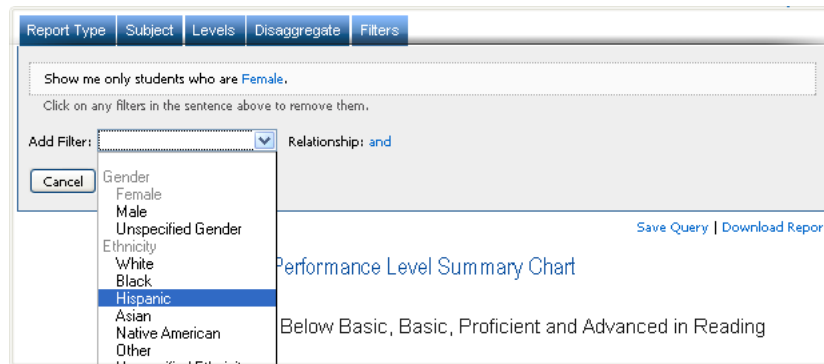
Report Type | Subject | Levels | Disaggregate | Filters

Show me only students who are Female.

Click on any filters in the sentence above to remove them.

Add Filter: Relationship: and

Cancel

Gender
Female
Male
Unspecified Gender
Ethnicity
White
Black
Hispanic
Asian
Native American
Other
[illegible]

Save Query | Download Repor

Performance Level Summary Chart

Below Basic, Basic, Proficient and Advanced in Reading